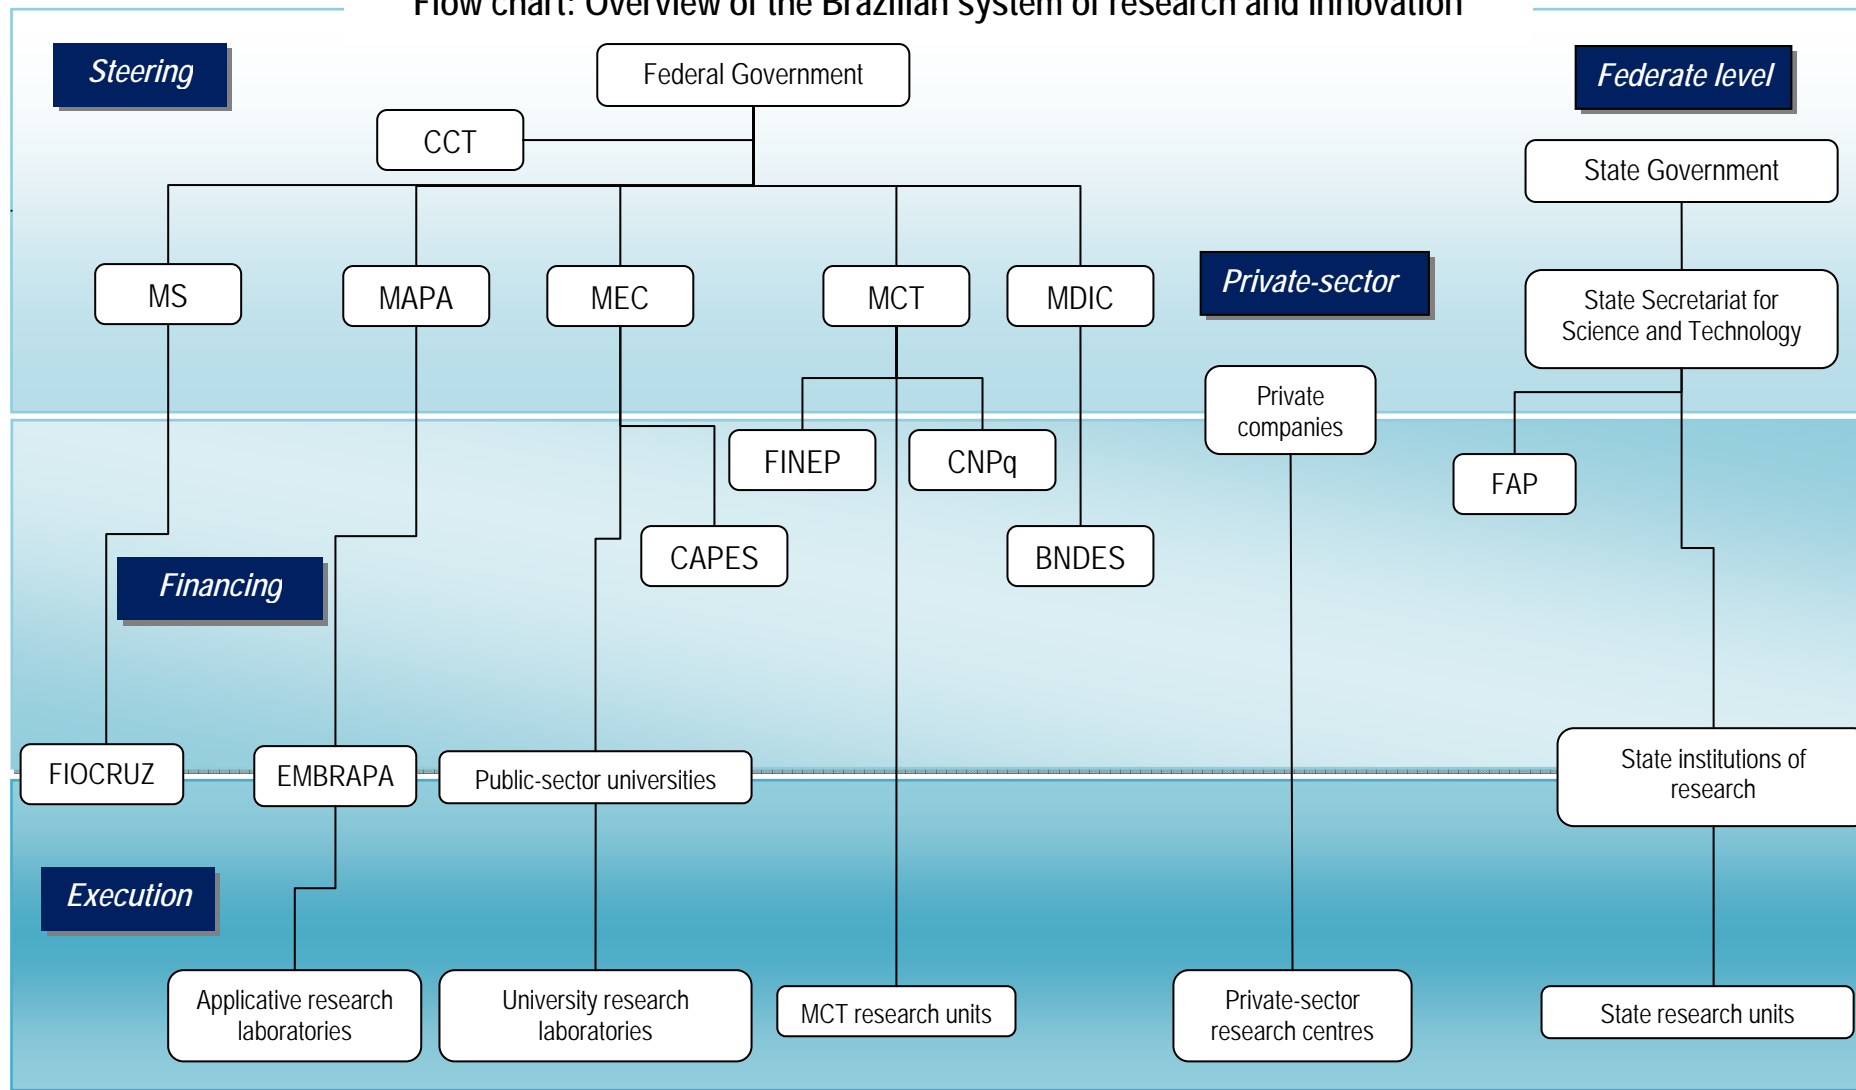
Flow chart: Overview of the Brazilian system of research and innovation

Steering

Federal Government

Federate level

CCT

State Government

MS

MAPA

MEC

MCT

MDIC

Private-sector

State Secretariat for Science and Technology

Private companies

FINEP

CNPq

FAP

CAPES

BNDES

Financing

FIOCRUZ

EMBRAPA

Public-sector universities

State institutions of research

Execution

Applicative research laboratories

University research laboratories

MCT research units

Private-sector research centres

State research units